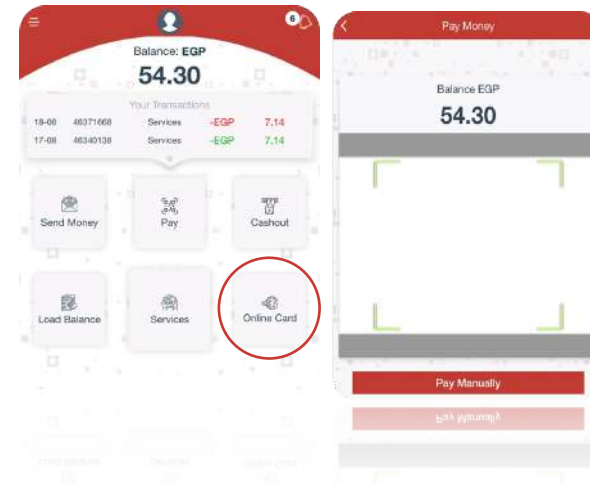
6

Balance: EGP
54.30

Your Transactions

| 18-08 | 46371668 | Services | -EGP | 7.14 |
|---|---|---|---|---|
| 17-08 | 46340138 | Services | -EGP | 7.14 |

Send Money
Pay
Cashout
Load Balance
Services
Online Card

Pay Money

Balance EGP
54.30

Pay Manually